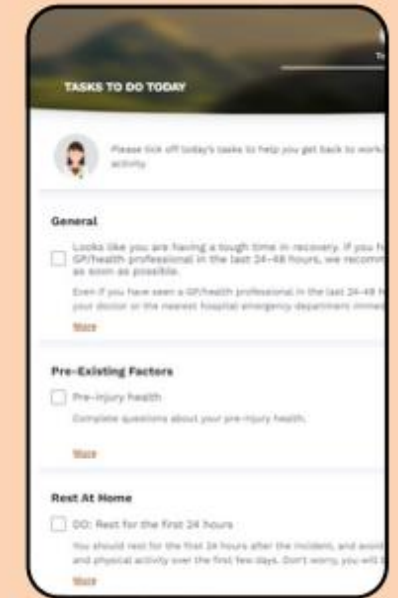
TASKS TO DO TODAY

Please tick off today's tasks to help you get back to work, activity.

General

Looks like you are having a tough time in recovery. If you h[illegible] GP/health professional in the last 24-48 hours, we recomm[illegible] as soon as possible.

Even if you have seen a GP/health professional in the last 24-48 h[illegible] your doctor or the nearest hospital emergency department immed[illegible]

More

Pre-Existing Factors

Pre-injury health

Complete questions about your pre-injury health.

More

Rest At Home

DO: Rest for the first 24 hours

You should rest for the first 24 hours after the incident, and avoid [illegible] and physical activity over the first few days. Don't worry, you will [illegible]

More